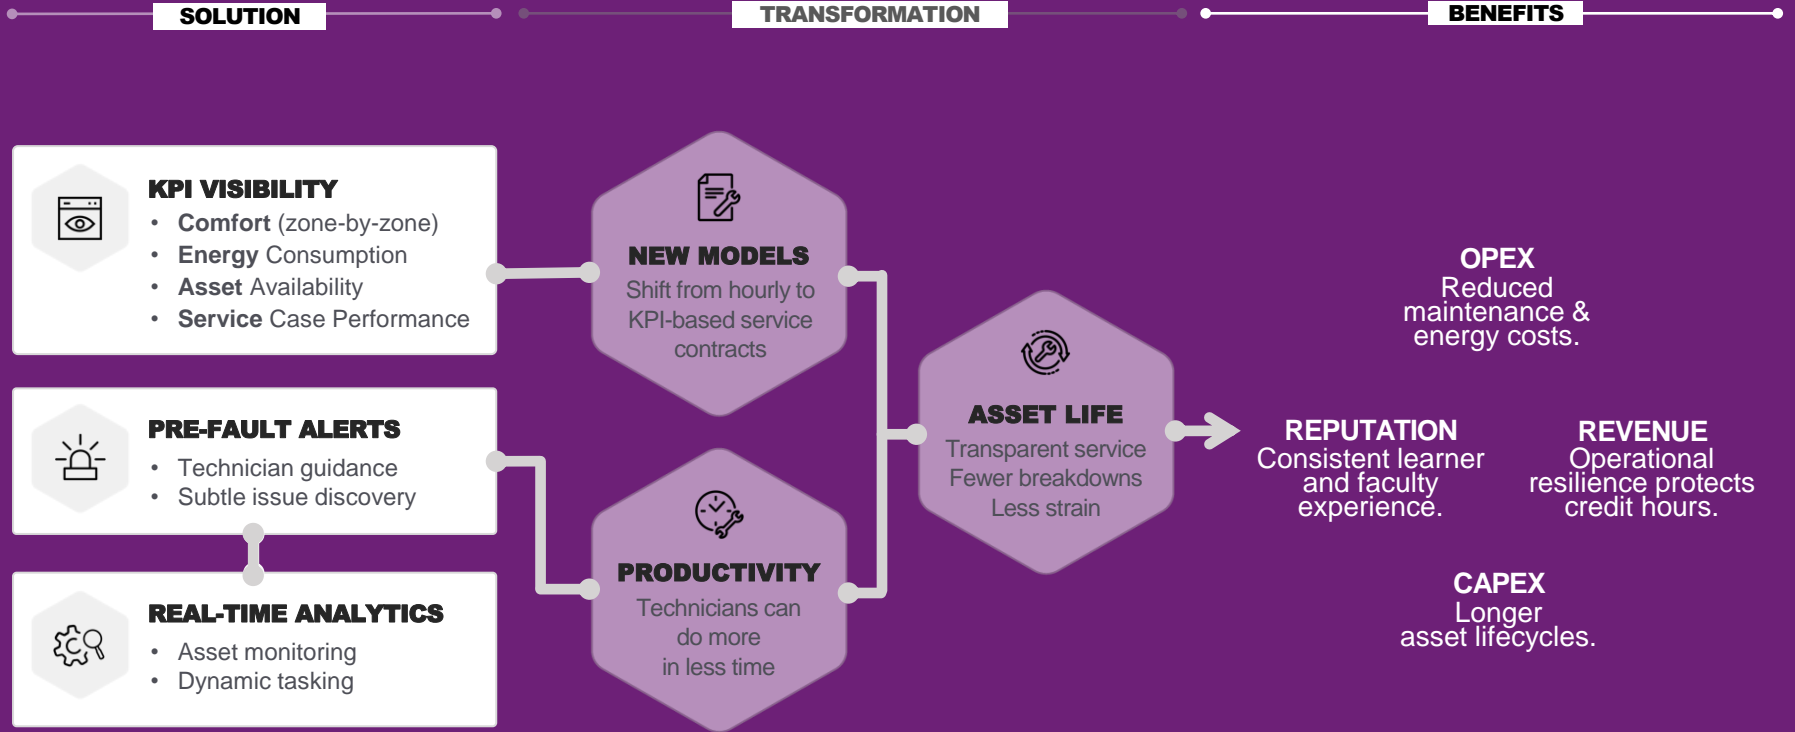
SOLUTION

TRANSFORMATION

BENEFITS

KPI VISIBILITY
• Comfort (zone-by-zone)
• Energy Consumption
• Asset Availability
• Service Case Performance

PRE-FAULT ALERTS
• Technician guidance
• Subtle issue discovery

REAL-TIME ANALYTICS
• Asset monitoring
• Dynamic tasking

NEW MODELS
Shift from hourly to KPI-based service contracts

PRODUCTIVITY
Technicians can do more in less time

ASSET LIFE
Transparent service
Fewer breakdowns
Less strain

OPEX
Reduced maintenance & energy costs.

REPUTATION
Consistent learner and faculty experience.

REVENUE
Operational resilience protects credit hours.

CAPEX
Longer asset lifecycles.